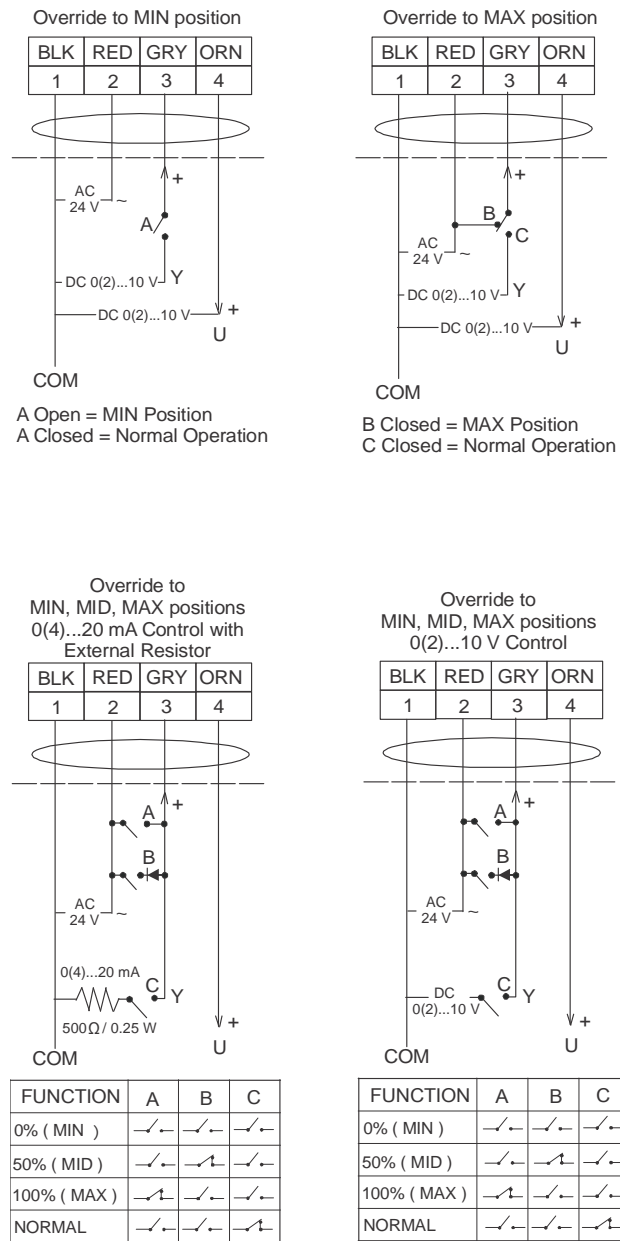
Override to MIN position

| BLK | RED | GRY | ORN |
|---|---|---|---|
| 1 | 2 | 3 | 4 |

AC 24 V ~
+
A
DC 0(2)...10 V Y
DC 0(2)...10 V +
U
COM

A Open = MIN Position
A Closed = Normal Operation

Override to MAX position

| BLK | RED | GRY | ORN |
|---|---|---|---|
| 1 | 2 | 3 | 4 |

+
B
C
AC 24 V ~
DC 0(2)...10 V Y
DC 0(2)...10 V +
U
COM

B Closed = MAX Position
C Closed = Normal Operation

Override to MIN, MID, MAX positions 0(4)...20 mA Control with External Resistor

| BLK | RED | GRY | ORN |
|---|---|---|---|
| 1 | 2 | 3 | 4 |

A +
B
AC 24 V ~
0(4)...20 mA
C Y
500Ω / 0.25 W
+
U
COM

| FUNCTION | A | B | C |
|---|---|---|---|
| 0% ( MIN ) | | | |
| 50% ( MID ) | | | |
| 100% ( MAX ) | | | |
| NORMAL | | | |

Override to MIN, MID, MAX positions 0(2)...10 V Control

| BLK | RED | GRY | ORN |
|---|---|---|---|
| 1 | 2 | 3 | 4 |

A +
B
AC 24 V ~
DC 0(2)...10 V
C Y
+
U
COM

| FUNCTION | A | B | C |
|---|---|---|---|
| 0% ( MIN ) | | | |
| 50% ( MID ) | | | |
| 100% ( MAX ) | | | |
| NORMAL | | | |